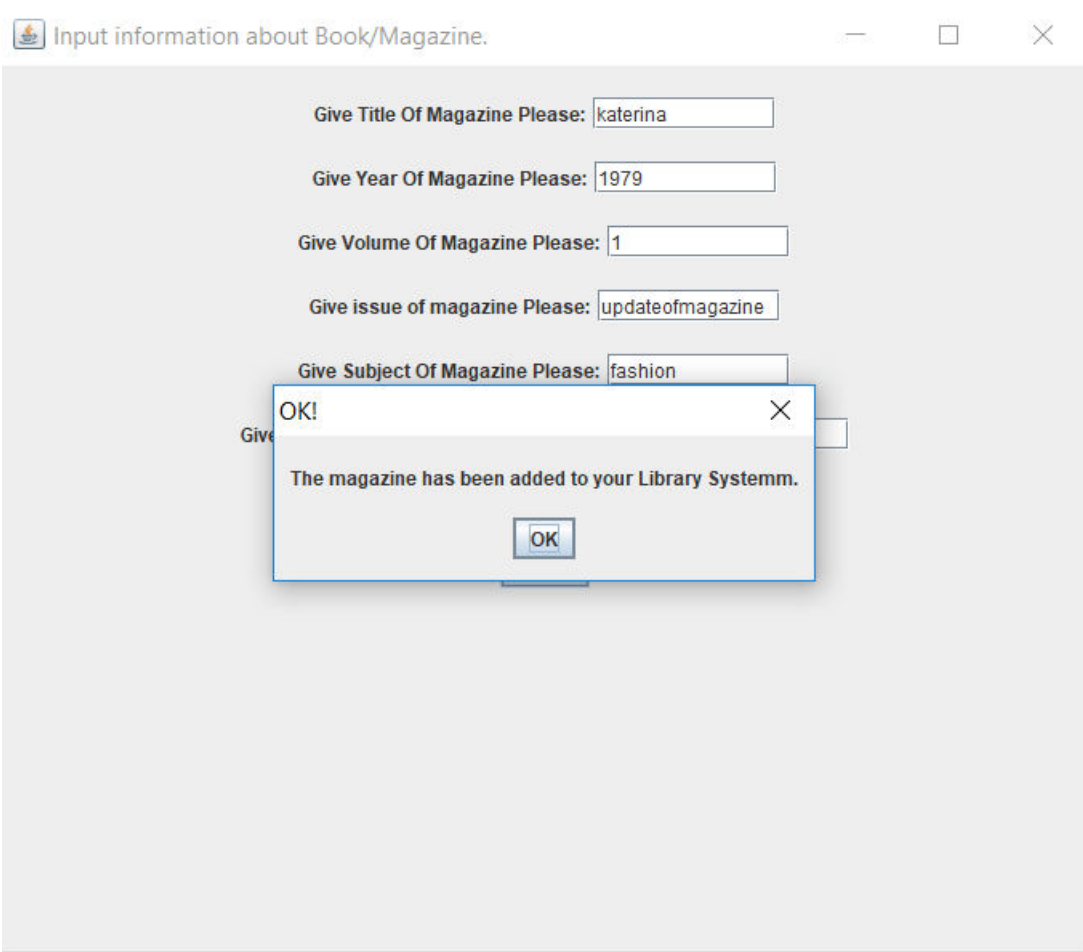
Input information about Book/Magazine.

Give Title Of Magazine Please: katerina

Give Year Of Magazine Please: 1979

Give Volume Of Magazine Please: 1

Give issue of magazine Please: updateofmagazine

Give Subject Of Magazine Please: fashion

Give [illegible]

OK!

The magazine has been added to your Library Systemm.

OK